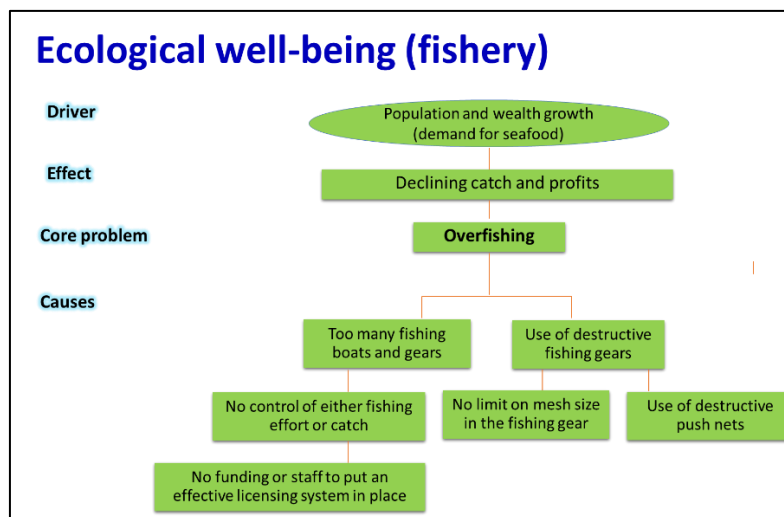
Ecological well-being (fishery)

Driver

Population and wealth growth (demand for seafood)

Effect

Declining catch and profits

Core problem

Overfishing

Causes

Too many fishing boats and gears

Use of destructive fishing gears

No control of either fishing effort or catch

No limit on mesh size in the fishing gear

Use of destructive push nets

No funding or staff to put an effective licensing system in place